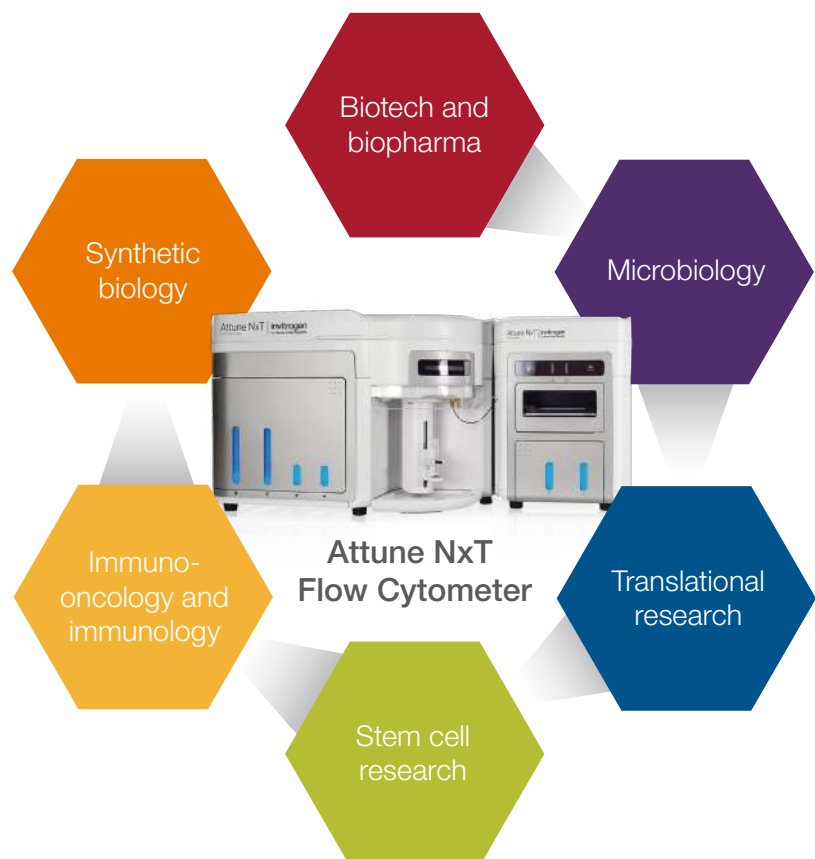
Biotech and biopharma

Synthetic biology

Microbiology

Attune NxT invitrogen

Attune NxT invitrogen

Attune NxT Flow Cytometer

Immuno-oncology and immunology

Translational research

Stem cell research